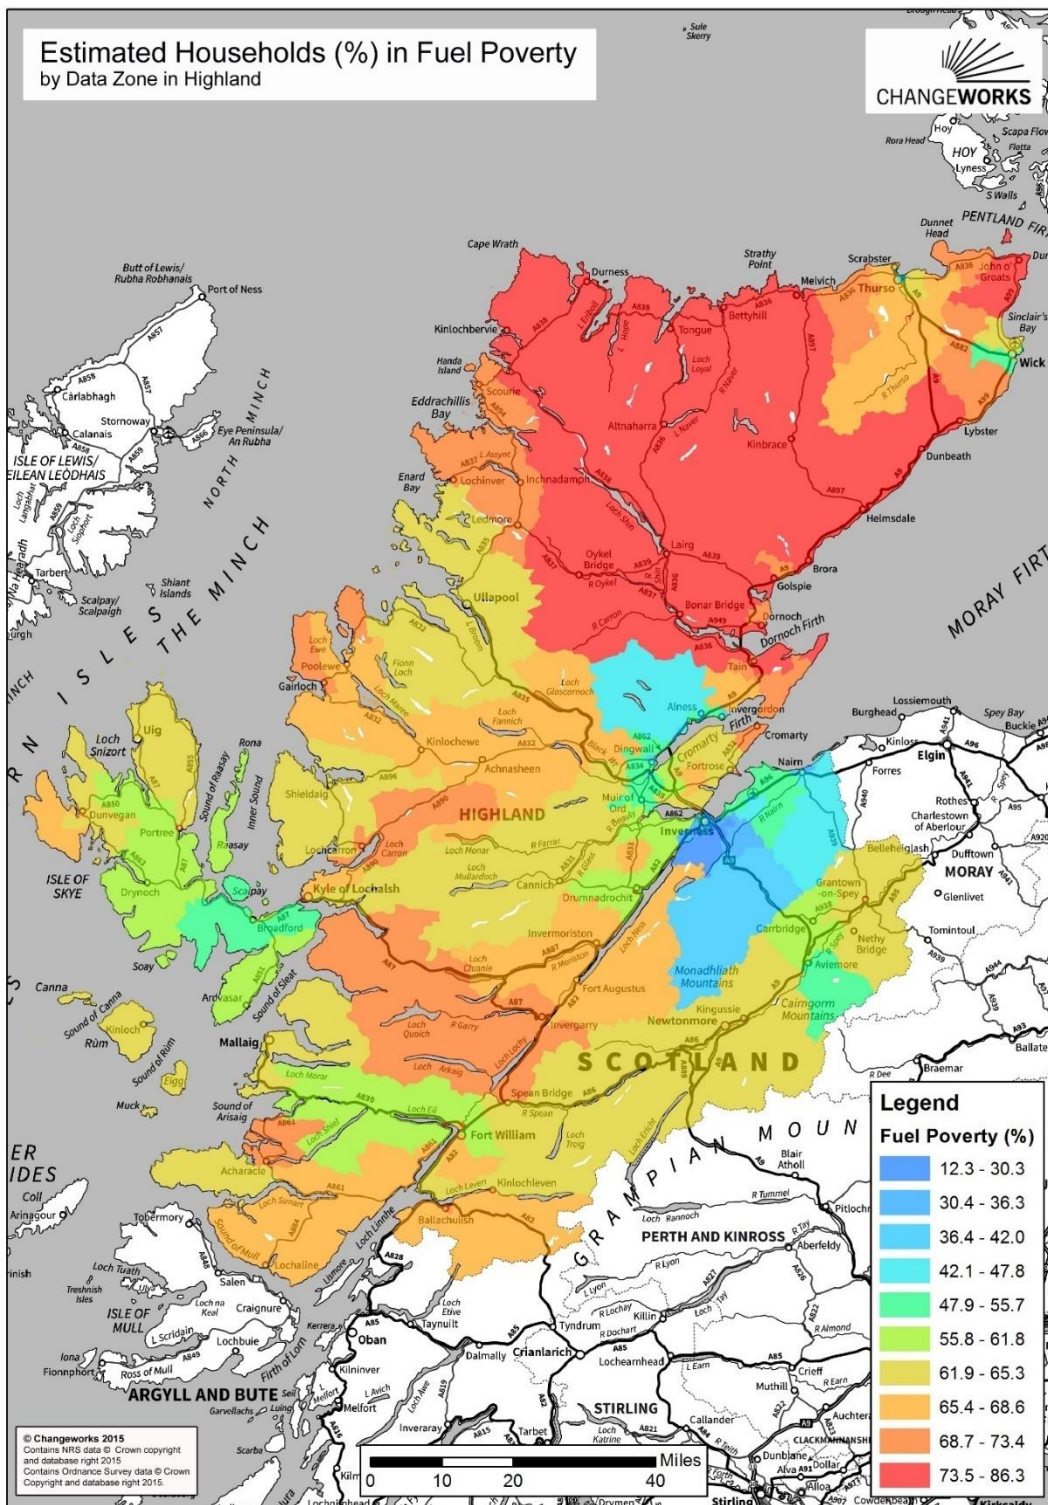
Estimated Households (%) in Fuel Poverty
by Data Zone in Highland

CHANGEWORKS

Legend
Fuel Poverty (%)

| |
|---|
| 12.3 - 30.3 |
| 30.4 - 36.3 |
| 36.4 - 42.0 |
| 42.1 - 47.8 |
| 47.9 - 55.7 |
| 55.8 - 61.8 |
| 61.9 - 65.3 |
| 65.4 - 68.6 |
| 68.7 - 73.4 |
| 73.5 - 86.3 |

0 10 20 40 Miles

© Changeworks 2015
Contains NRS data © Crown copyright and database right 2015
Contains Ordnance Survey data © Crown Copyright and database right 2015.

HIGHLAND
SCOTLAND
MORAY
PERTH AND KINROSS
ARGYLL AND BUTE
STIRLING
GRAMPIAN MOUN
THE MINCH
NORTH MINCH
MORAY FIRTH
PENTLAND FIRTH
ISLE OF LEWIS/ EILEAN LEÒDHAIS
ISLE OF SKYE
ISLE OF MULL
HOY

Cape Wrath, Durness, Strathy Point, Scrabster, Thurso, John o' Groats, Melvich, Tongue, Bettyhill, Kinlochbervie, Handa Island, Scourie, Altnaharra, Kinbrace, Wick, Lybster, Dunbeath, Helmsdale, Brora, Golspie, Lairg, Oykel Bridge, Bonar Bridge, Dornoch, Tain, Lochinver, Inchnadamph, Ledmore, Ullapool, Poolewe, Gairloch, Kinlochewe, Achnasheen, Alness, Invergordon, Dingwall, Cromarty, Fortrose, Muir of Ord, Inverness, Nairn, Forres, Elgin, Lossiemouth, Burghead, Shieldaig, Lochcarron, Kyle of Lochalsh, Cannich, Drumnadrochit, Invermoriston, Fort Augustus, Grantown-on-Spey, Carrbridge, Aviemore, Nethy Bridge, Tomintoul, Kingussie, Newtonmore, Invergarry, Spean Bridge, Fort William, Kinlochleven, Ballachulish, Mallaig, Arisaig, Acharacle, Lochaline, Oban, Tobermory, Salen, Craignure, Lochbuie, Taynuilt, Dalmally, Crianlarich, Tyndrum, Killin, Lochearnhead, Aberfeldy, Pitlochry, Blair Atholl, Crieff, Callander, Inveraray, Tarbet, Kilninver, Melfort, Uig, Portree, Dunvegan, Raasay, Drynoch, Broadford, Scalpay, Ardvasar, Soay, Canna, Rùm, Eigg, Muck, Coll, Carlabhagh, Stornoway, Calanais, Port of Ness, Tarbert, Dufftown, Rothes, Glenlivet, Braemar, Ballater, Muthill, Dunblane, Alva, Dollar, Stirling, Dunnet Head, Sule Skerry, Rora Head, Lyness, Flotta, S Walls, Scapa Flow, Sinclair's Bay, Spey Bay, Buckie